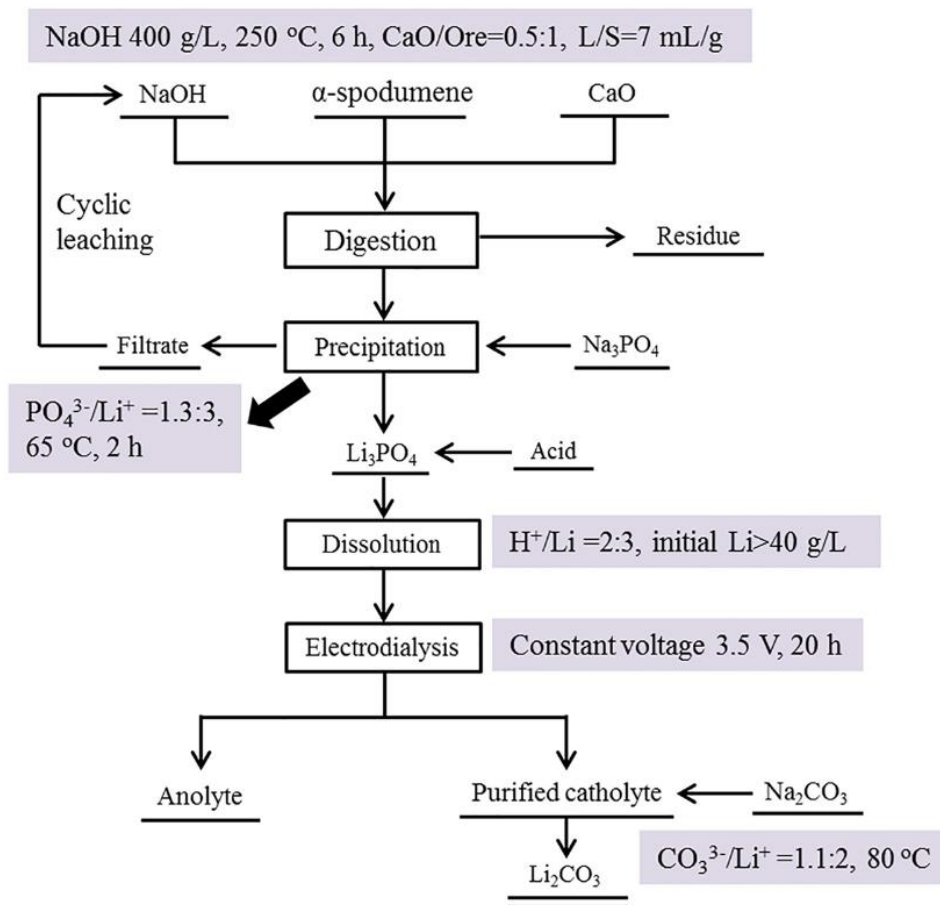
NaOH 400 g/L, 250 °C, 6 h, CaO/Ore=0.5:1, L/S=7 mL/g

NaOH

α-spodumene

CaO

Cyclic leaching

Digestion

Residue

Filtrate

Precipitation

$Na_3PO_4$

$PO_4^{3-}/Li^+$ =1.3:3, 65 °C, 2 h

$Li_3PO_4$

Acid

Dissolution

$H^+/Li$ =2:3, initial Li>40 g/L

Electrodialysis

Constant voltage 3.5 V, 20 h

Anolyte

Purified catholyte

$Na_2CO_3$

$Li_2CO_3$

$CO_3^{3-}/Li^+$ =1.1:2, 80 °C